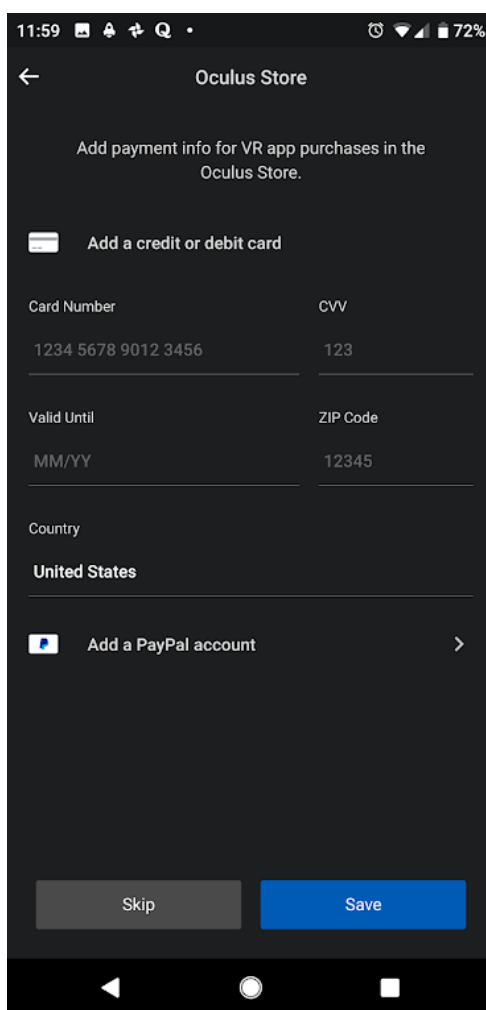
11:59 72%

Oculus Store

Add payment info for VR app purchases in the Oculus Store.

Add a credit or debit card

Card Number
1234 5678 9012 3456

CVV
123

Valid Until
MM/YY

ZIP Code
12345

Country
United States

Add a PayPal account

Skip

Save